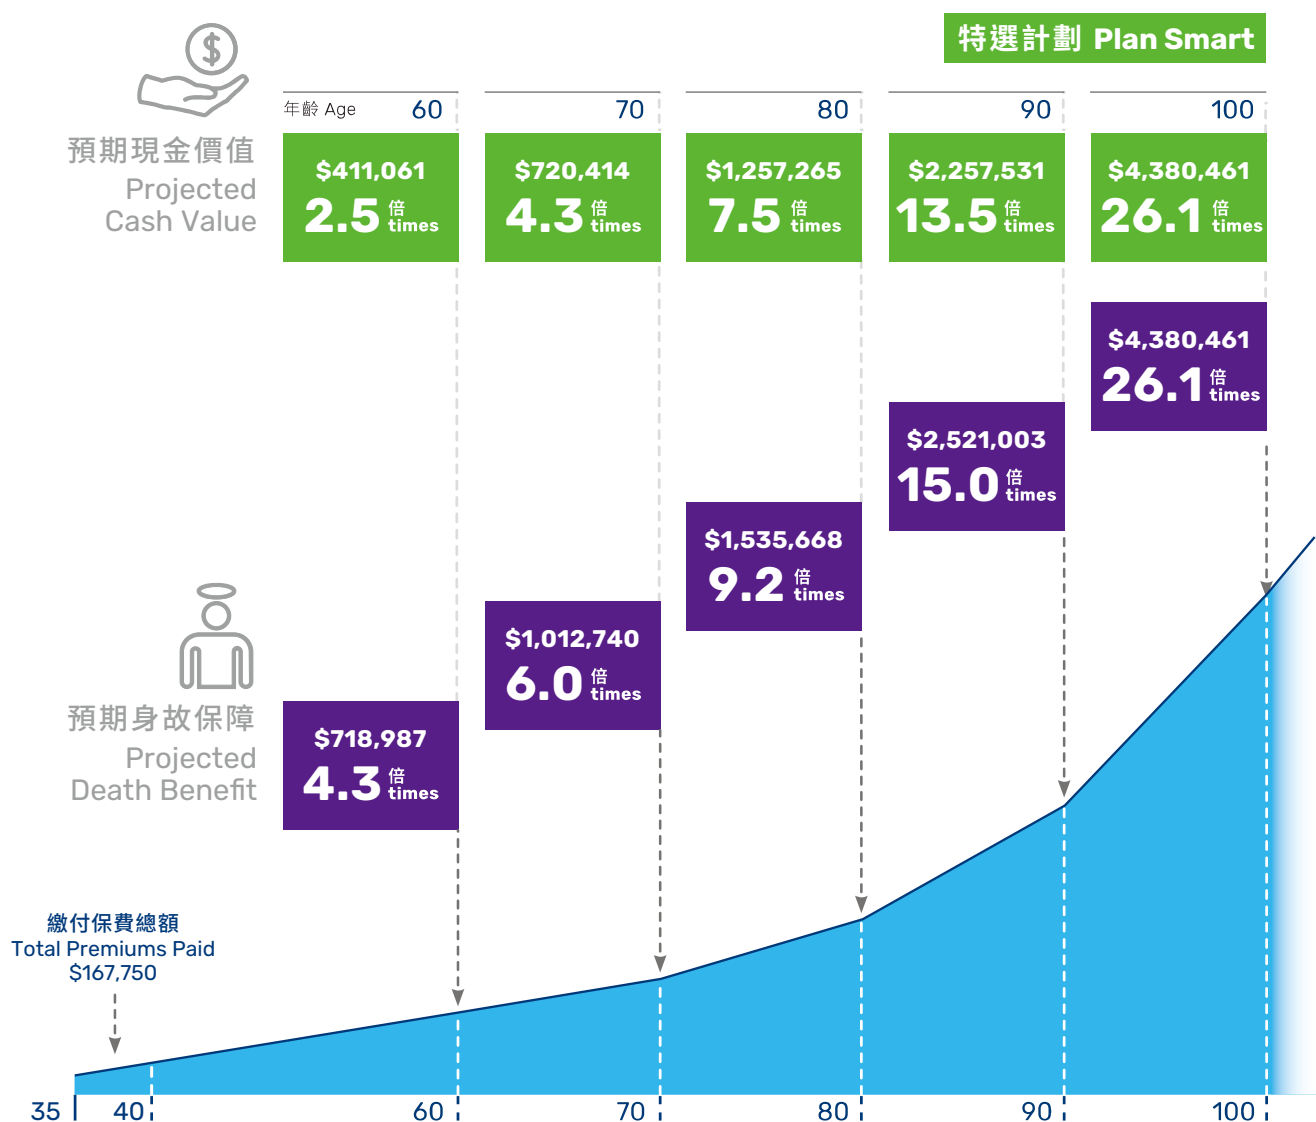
特選計劃 Plan Smart

預期現金價值
Projected Cash Value

年齡 Age

| 60 | 70 | 80 | 90 | 100 |
|---|---|---|---|---|
| $411,061 2.5 倍 times | $720,414 4.3 倍 times | $1,257,265 7.5 倍 times | $2,257,531 13.5 倍 times | $4,380,461 26.1 倍 times |

預期身故保障
Projected Death Benefit

| 60 | 70 | 80 | 90 | 100 |
|---|---|---|---|---|
| $718,987 4.3 倍 times | $1,012,740 6.0 倍 times | $1,535,668 9.2 倍 times | $2,521,003 15.0 倍 times | $4,380,461 26.1 倍 times |

繳付保費總額
Total Premiums Paid
$167,750

35 40 60 70 80 90 100